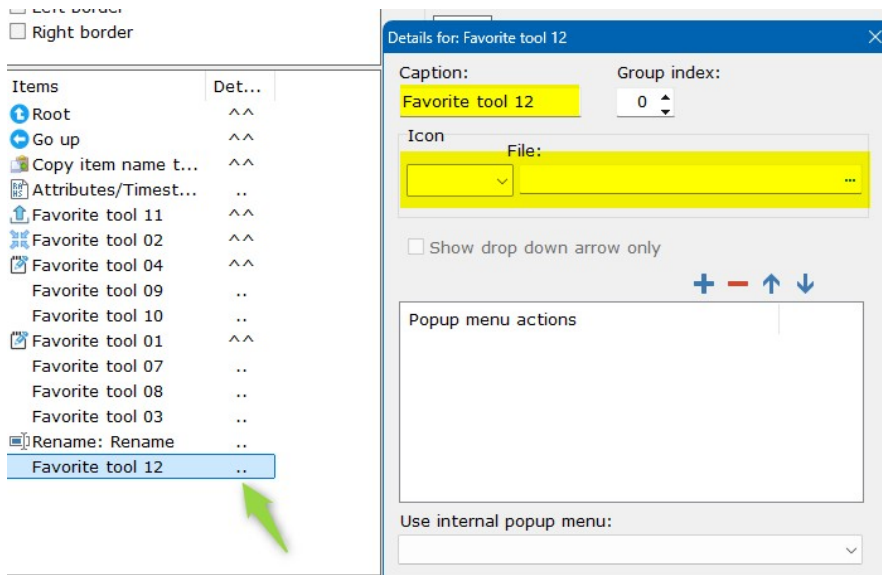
Left border
Right border

| Items | Det... |
|---|---|
| Root | ^^ |
| Go up | ^^ |
| Copy item name t... | ^^ |
| Attributes/Timest... | .. |
| Favorite tool 11 | ^^ |
| Favorite tool 02 | ^^ |
| Favorite tool 04 | ^^ |
| Favorite tool 09 | .. |
| Favorite tool 10 | .. |
| Favorite tool 01 | ^^ |
| Favorite tool 07 | .. |
| Favorite tool 08 | .. |
| Favorite tool 03 | .. |
| Rename: Rename | .. |
| Favorite tool 12 | .. |

Details for: Favorite tool 12

Caption:
Favorite tool 12
Group index:
0

Icon
File:
...

Show drop down arrow only

Popup menu actions

Use internal popup menu: